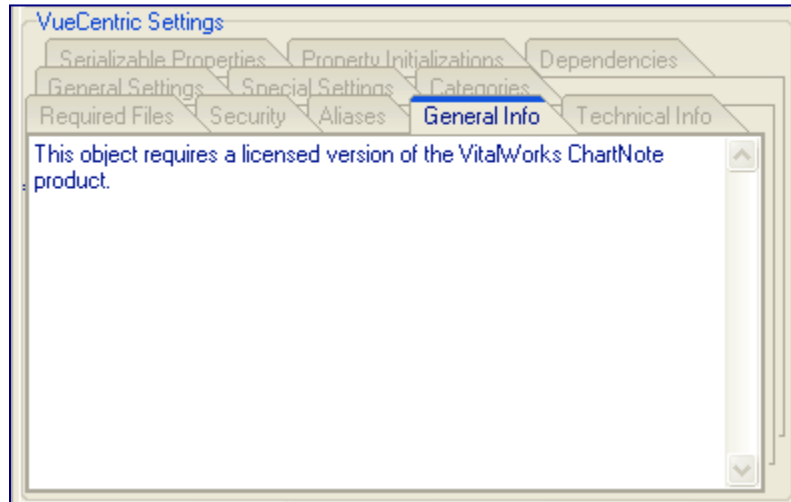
VueCentric Settings

Serializable Properties
Property Initializations
Dependencies
General Settings
Special Settings
Categories
Required Files
Security
Aliases
General Info
Technical Info

This object requires a licensed version of the VitalWorks ChartNote product.